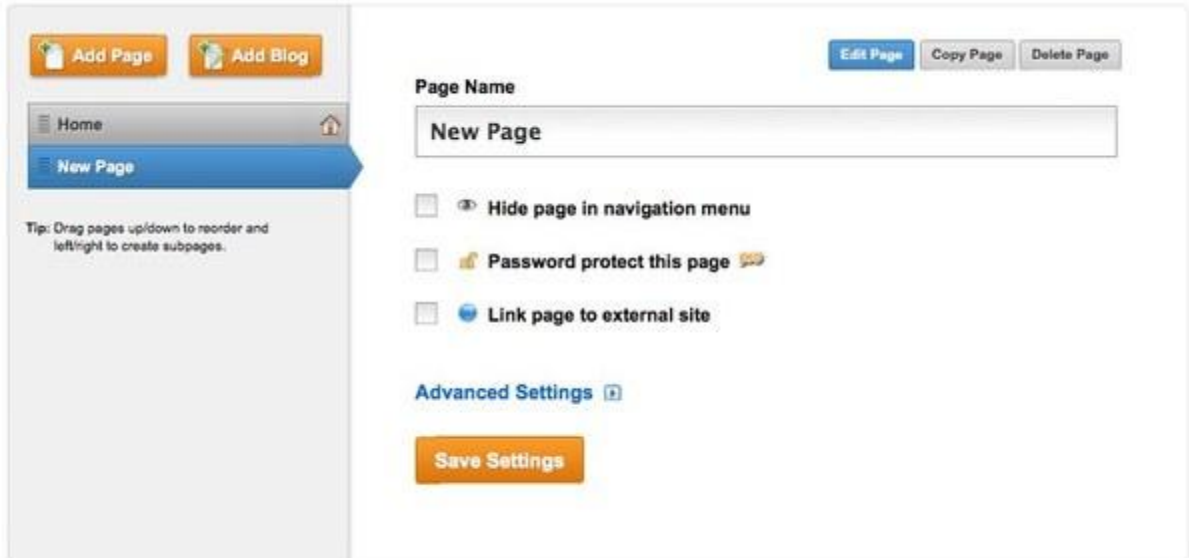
Add Page Add Blog

Home

New Page

Tip: Drag pages up/down to reorder and left/right to create subpages.

Edit Page Copy Page Delete Page

Page Name

New Page

Hide page in navigation menu

Password protect this page

Link page to external site

Advanced Settings

Save Settings